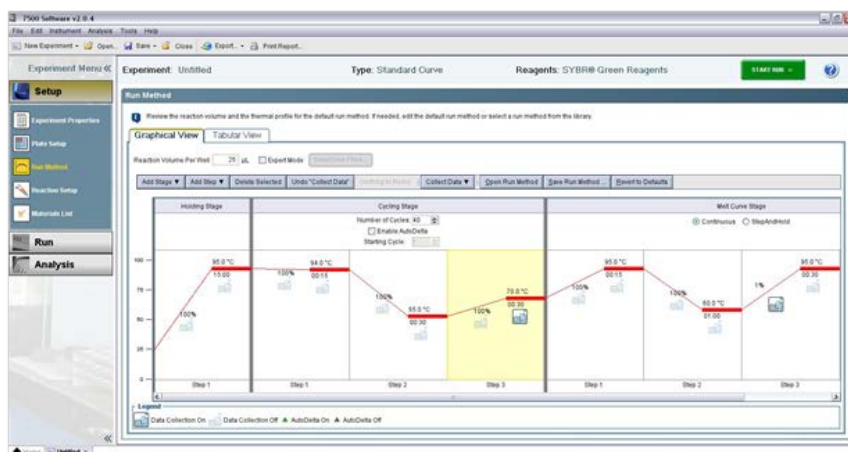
7500 Software v2.0.4
File Edit Instrument Analysis Tools Help
New Experiment Open Save Close Export Print Report

Experiment Menu «
Setup
Experiment Properties
Plate Setup
Run Method
Reaction Setup
Materials List
Run
Analysis

Experiment: Untitled
Type: Standard Curve
Reagents: SYBR® Green Reagents
START RUN

Run Method
Review the reaction volume and the thermal profile for the default run method. If needed, edit the default run method or select a run method from the library.

Graphical View
Tabular View

Reaction Volume Per Well: 25 µL
Expert Mode
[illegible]

Add Stage ▼ | Add Step ▼ | Delete Selected | Undo "Collect Data" | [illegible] | Collect Data ▼ | Open Run Method | Save Run Method... | Revert to Defaults

Holding Stage
Cycling Stage
Number of Cycles: 40
Enable AutoDelta
Starting Cycle: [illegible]
Melt Curve Stage
Continuous
StepAndHold

100
75
50
25
0

95.0 °C
15:00
100%
100%
95.0 °C
00:15
100%
55.0 °C
00:30
100%
70.0 °C
00:30
100%
95.0 °C
00:15
100%
60.0 °C
01:00
1%
95.0 °C
00:30

Step 1
Step 1
Step 2
Step 3
Step 1
Step 2
Step 3

Legend
Data Collection On
Data Collection Off
AutoDelta On
AutoDelta Off

«
Home
Untitled